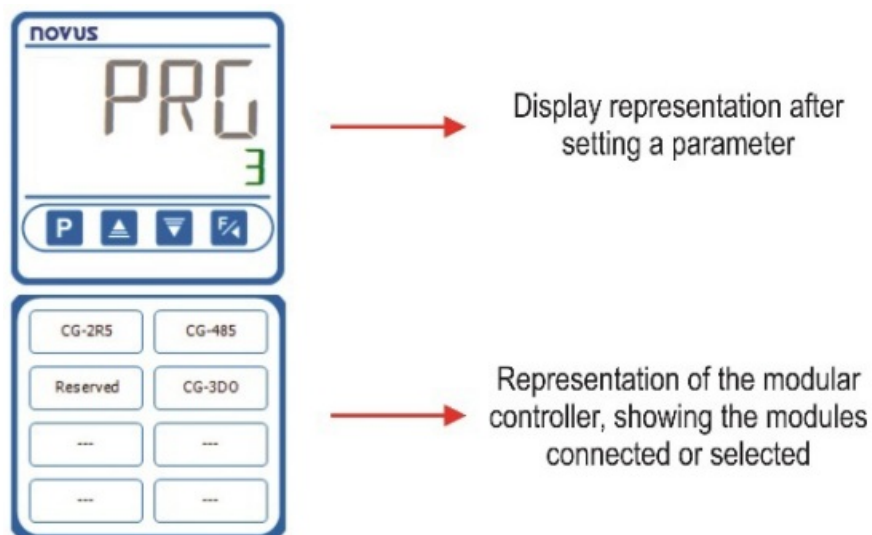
novus

PRG

3

P ▲ ▼ F

Display representation after setting a parameter

| CG-2R5 | CG-485 |
|---|---|
| Reserved | CG-3DO |
| --- | --- |
| --- | --- |

Representation of the modular controller, showing the modules connected or selected